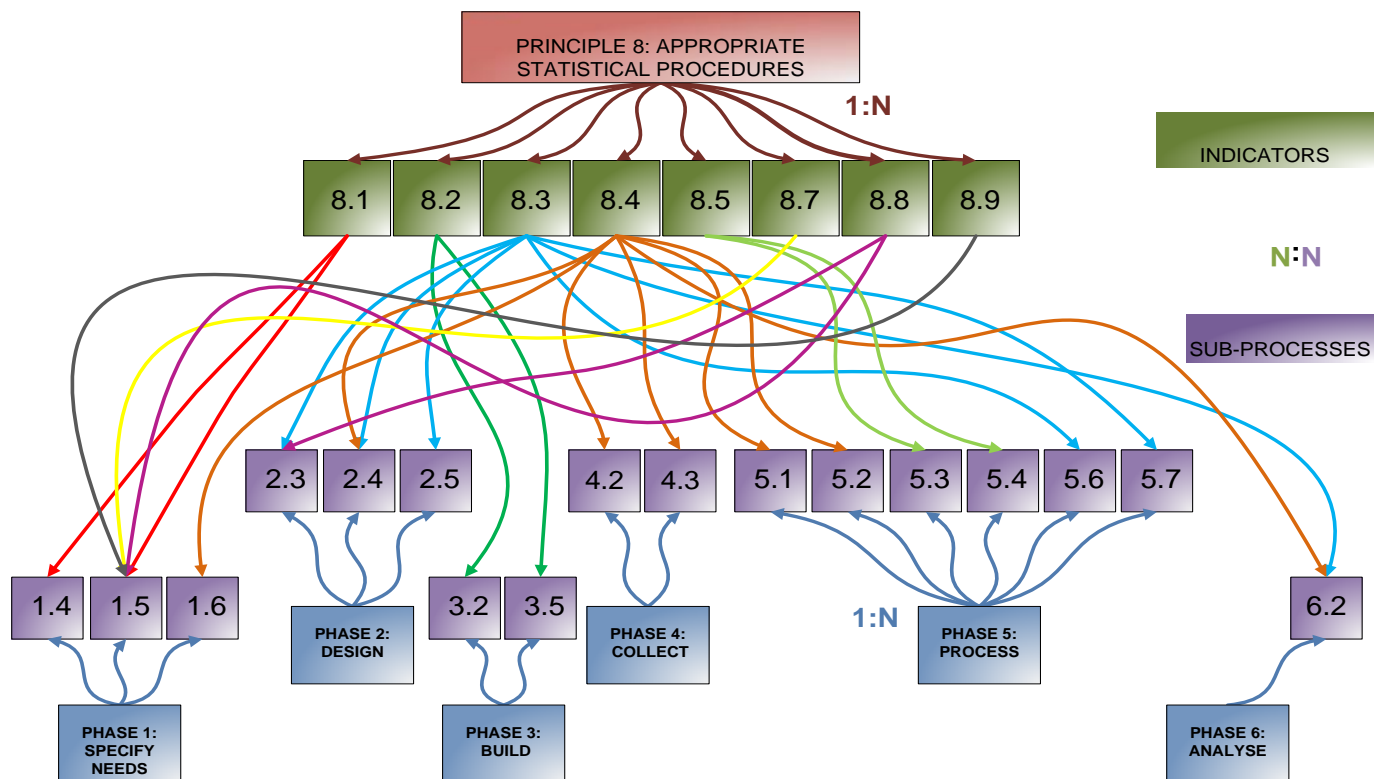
PRINCIPLE 8: APPROPRIATE STATISTICAL PROCEDURES

1:N

INDICATORS

8.1 8.2 8.3 8.4 8.5 8.7 8.8 8.9

N:N

SUB-PROCESSES

2.3 2.4 2.5 4.2 4.3 5.1 5.2 5.3 5.4 5.6 5.7

1.4 1.5 1.6

PHASE 2: DESIGN

3.2 3.5

PHASE 4: COLLECT

1:N

PHASE 5: PROCESS

6.2

PHASE 1: SPECIFY NEEDS

PHASE 3: BUILD

PHASE 6: ANALYSE